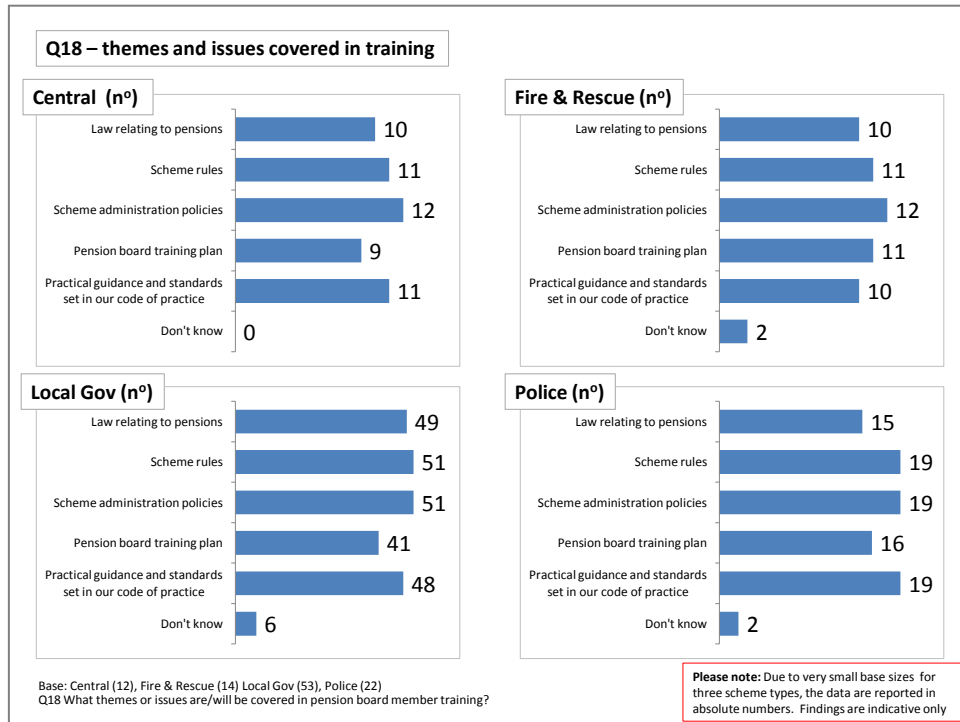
Q18 – themes and issues covered in training

Central (nº)

| | |
|---|---|
| Law relating to pensions | 10 |
| Scheme rules | 11 |
| Scheme administration policies | 12 |
| Pension board training plan | 9 |
| Practical guidance and standards set in our code of practice | 11 |
| Don't know | 0 |

Fire & Rescue (nº)

| | |
|---|---|
| Law relating to pensions | 10 |
| Scheme rules | 11 |
| Scheme administration policies | 12 |
| Pension board training plan | 11 |
| Practical guidance and standards set in our code of practice | 10 |
| Don't know | 2 |

Local Gov (nº)

| | |
|---|---|
| Law relating to pensions | 49 |
| Scheme rules | 51 |
| Scheme administration policies | 51 |
| Pension board training plan | 41 |
| Practical guidance and standards set in our code of practice | 48 |
| Don't know | 6 |

Police (nº)

| | |
|---|---|
| Law relating to pensions | 15 |
| Scheme rules | 19 |
| Scheme administration policies | 19 |
| Pension board training plan | 16 |
| Practical guidance and standards set in our code of practice | 19 |
| Don't know | 2 |

Base: Central (12), Fire & Rescue (14) Local Gov (53), Police (22)
Q18 What themes or issues are/will be covered in pension board member training?

Please note: Due to very small base sizes for three scheme types, the data are reported in absolute numbers. Findings are indicative only